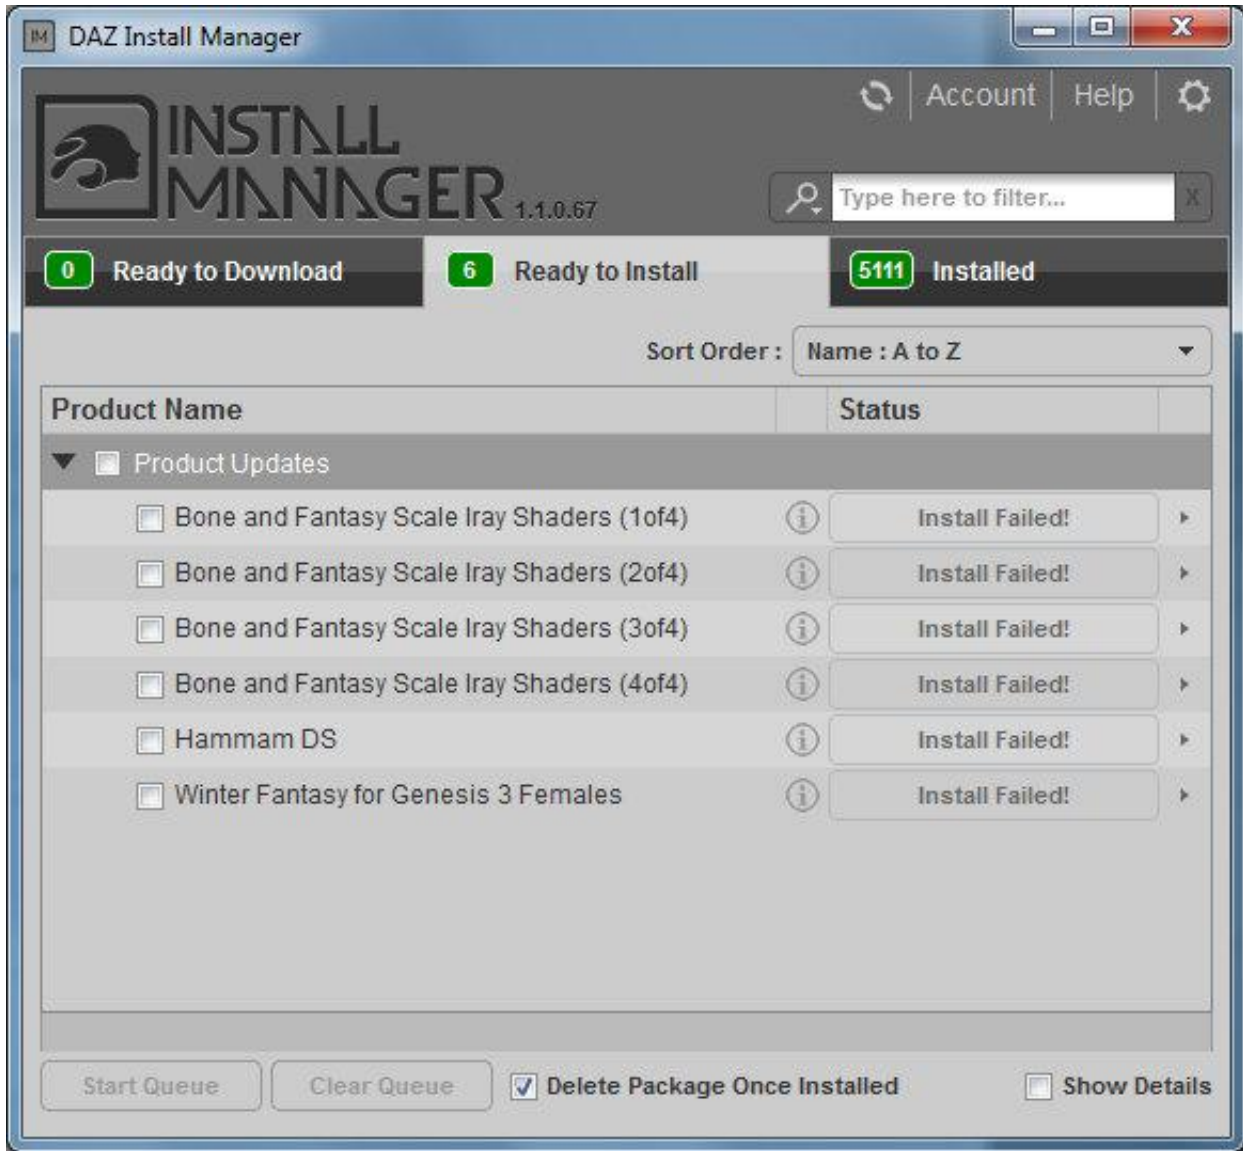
IM DAZ Install Manager

Account Help

INSTALL MANAGER 1.1.0.67

Type here to filter...

X

0 Ready to Download

6 Ready to Install

5111 Installed

Sort Order : Name : A to Z

| Product Name | | Status | |
|---|---|---|---|
| Product Updates | | | |
| Bone and Fantasy Scale Iray Shaders (1of4) | | Install Failed! | |
| Bone and Fantasy Scale Iray Shaders (2of4) | | Install Failed! | |
| Bone and Fantasy Scale Iray Shaders (3of4) | | Install Failed! | |
| Bone and Fantasy Scale Iray Shaders (4of4) | | Install Failed! | |
| Hammam DS | | Install Failed! | |
| Winter Fantasy for Genesis 3 Females | | Install Failed! | |

Start Queue Clear Queue Delete Package Once Installed Show Details